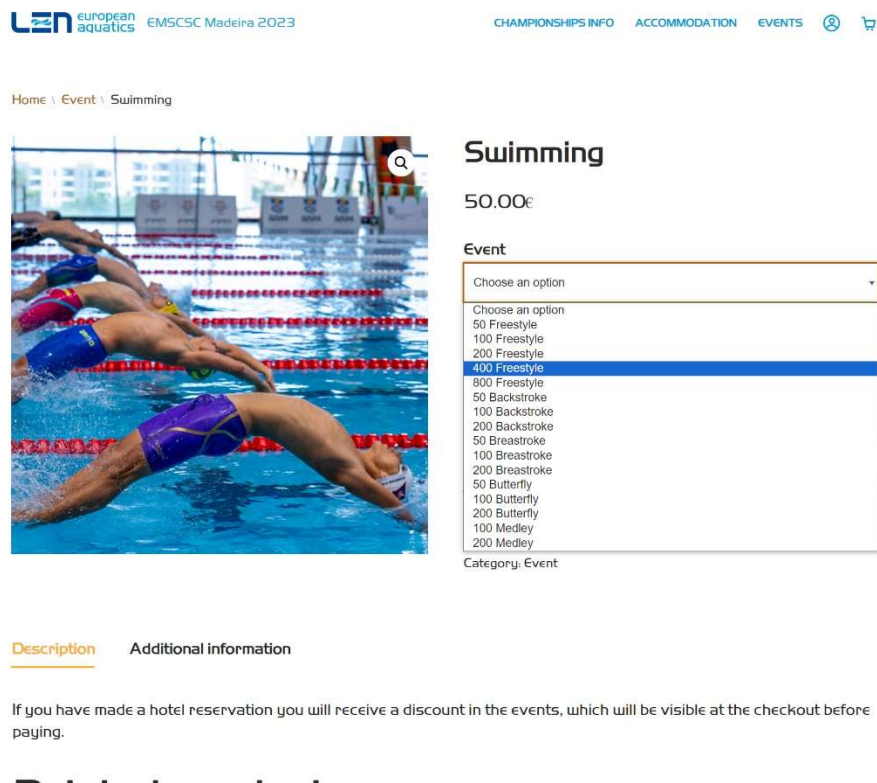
LEN european aquatics EMSCSC Madeira 2023

CHAMPIONSHIPS INFO ACCOMMODATION EVENTS

Home \ Event \ Swimming

Swimming

50.00€

Event

Choose an option

Choose an option
50 Freestyle
100 Freestyle
200 Freestyle
400 Freestyle
800 Freestyle
50 Backstroke
100 Backstroke
200 Backstroke
50 Breastroke
100 Breastroke
200 Breastroke
50 Butterfly
100 Butterfly
200 Butterfly
100 Medley
200 Medley

Category: Event

Description Additional information

If you have made a hotel reservation you will receive a discount in the events, which will be visible at the checkout before paying.

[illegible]